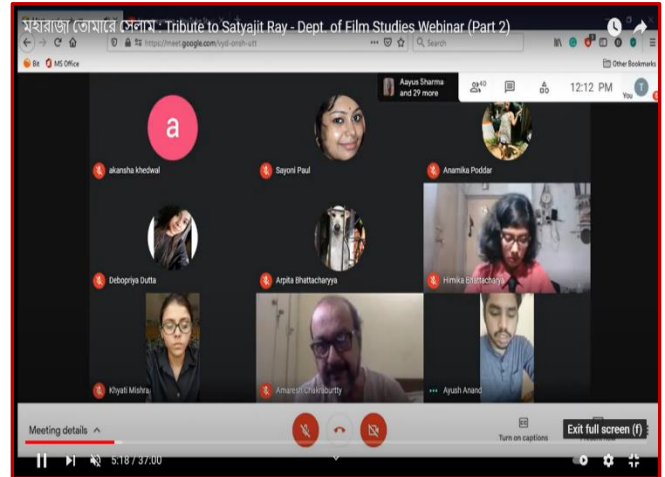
মহারাজা তোমারে সেলাম - Tribute to Satyajit Ray - Dept. of Film Studies Webinar (Part 2)

https://meet.google.com/kyd-onsh-utt

Search

Bit MS Office

Other Bookmarks

Aayus Sharma and 29 more

40

12:12 PM

You

a

akansha khedwal

Sayoni Paul

Anamika Poddar

Debopriya Dutta

Arpita Bhattacharyya

Himika Bhattacharya

Khyati Mishra

Amaresh Chakrabortty

Ayush Anand

Meeting details

Turn on captions

Exit full screen (f)

5:18 / 37:00